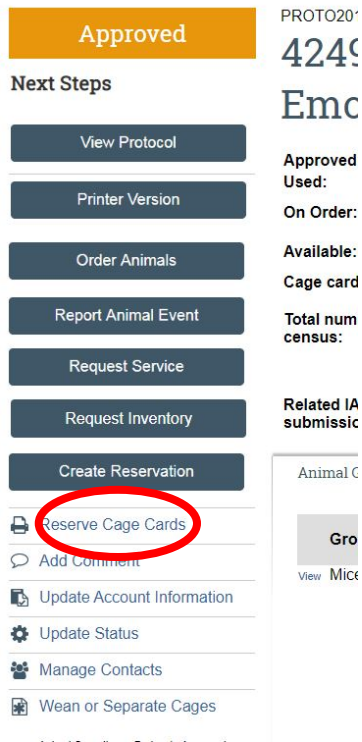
Approved

Next Steps

View Protocol

Printer Version

Order Animals

Report Animal Event

Request Service

Request Inventory

Create Reservation

Reserve Cage Cards

Add Comment

Update Account Information

Update Status

Manage Contacts

Wean or Separate Cages

PROTO201

4249

Emo

Approved

Used:

On Order:

Available:

Cage card

Total num census:

Related IA submissic

Animal G

Gro

View Mice